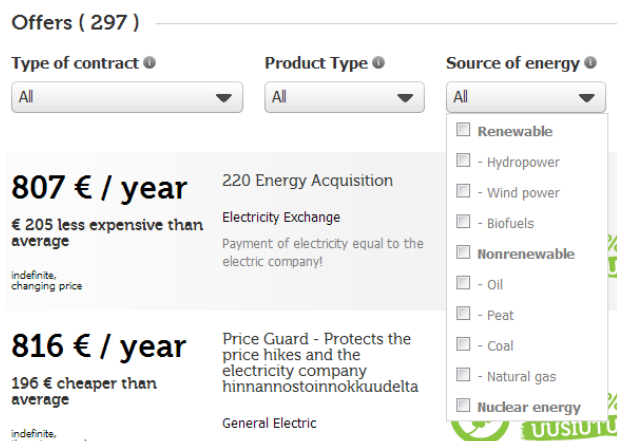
Offers ( 297 )

Type of contract
All

Product Type
All

Source of energy
All

Renewable
- Hydropower
- Wind power
- Biofuels
Nonrenewable
- Oil
- Peat
- Coal
- Natural gas
Nuclear energy

807 € / year
€ 205 less expensive than average
indefinite, changing price

220 Energy Acquisition
Electricity Exchange
Payment of electricity equal to the electric company!

816 € / year
196 € cheaper than average
indefinite,

Price Guard - Protects the price hikes and the electricity company hinnannostoinnokkuudelta
General Electric

UUSIUTU